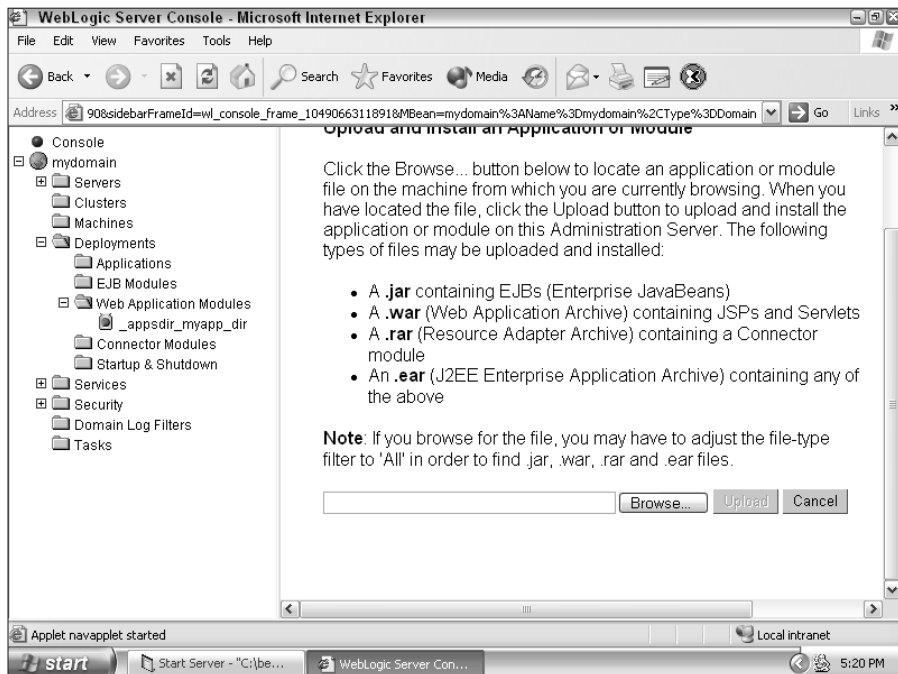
WebLogic Server Console - Microsoft Internet Explorer

File Edit View Favorites Tools Help

Back Search Favorites Media

Address 908sidebarFrameId=wl_console_frame_10490663118918MBean=mydomain%3AName%3Dmydomain%2CType%3DDomain Go Links

Console
mydomain
Servers
Clusters
Machines
Deployments
Applications
EJB Modules
Web Application Modules
_appsdir_myapp_dir
Connector Modules
Startup & Shutdown
Services
Security
Domain Log Filters
Tasks

Upload and Install an Application or Module

Click the Browse... button below to locate an application or module file on the machine from which you are currently browsing. When you have located the file, click the Upload button to upload and install the application or module on this Administration Server. The following types of files may be uploaded and installed:

- A **.jar** containing EJBs (Enterprise JavaBeans)
- A **.war** (Web Application Archive) containing JSPs and Servlets
- A **.rar** (Resource Adapter Archive) containing a Connector module
- An **.ear** (J2EE Enterprise Application Archive) containing any of the above

**Note**: If you browse for the file, you may have to adjust the file-type filter to 'All' in order to find .jar, .war, .rar and .ear files.

Browse... Upload Cancel

Applet navapplet started

Local intranet

start Start Server - "C:\be... WebLogic Server Con... 5:20 PM